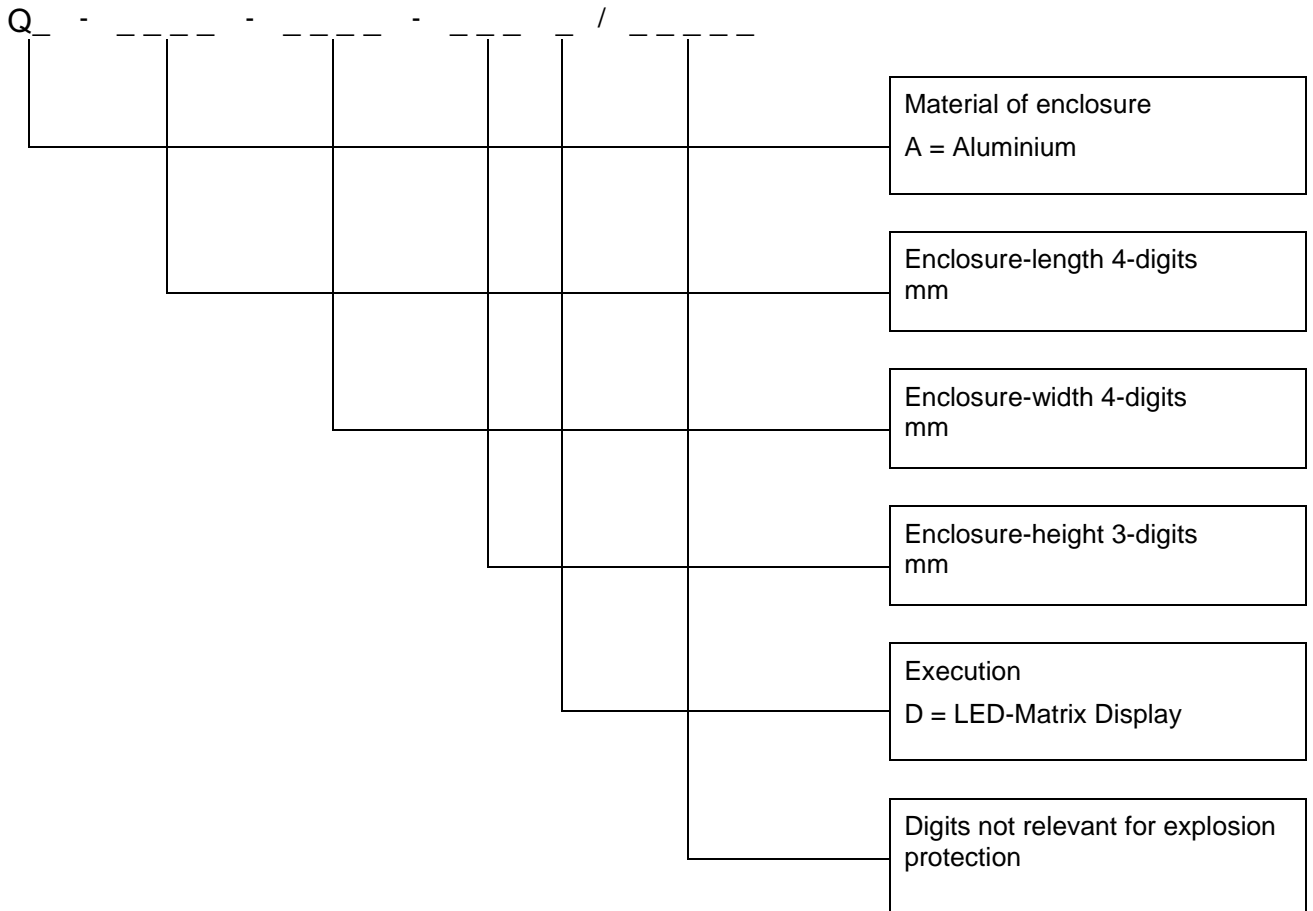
Q_ - _ _ _ _ - _ _ _ _ - _ _ _ _ / _ _ _ _ _

Material of enclosure
A = Aluminium

Enclosure-length 4-digits mm

Enclosure-width 4-digits mm

Enclosure-height 3-digits mm

Execution
D = LED-Matrix Display

Digits not relevant for explosion protection